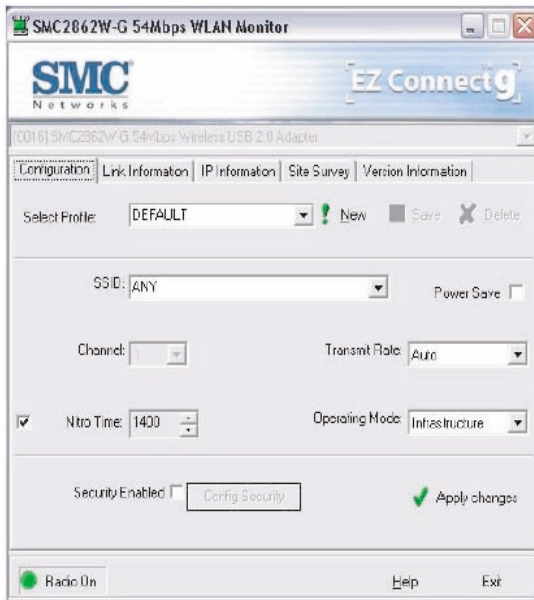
SMC2862W-G 54Mbps WLAN Monitor

SMC
Networks

EZ Connect g

[0016] SMC2862W-G 54Mbps Wireless USB 2.0 Adapter

Configuration | Link Information | IP Information | Site Survey | Version Information

Select Profile: DEFAULT

New Save Delete

SSID: ANY

Power Save

Channel: 1

Transmit Rate: Auto

Nitro Time: 1400

Operating Mode: Infrastructure

Security Enabled

Config Security

Apply changes

Radio On

Help

Exit